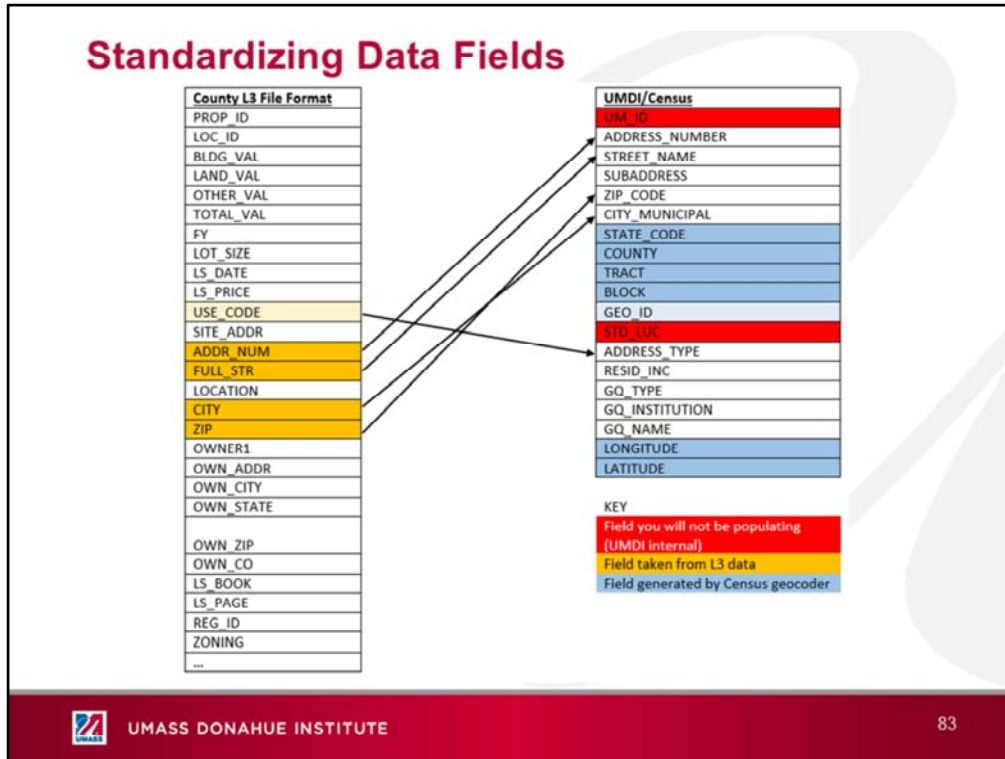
Standardizing Data Fields

| County L3 File Format |
|---|
| PROP_ID |
| LOC_ID |
| BLDG_VAL |
| LAND_VAL |
| OTHER_VAL |
| TOTAL_VAL |
| FY |
| LOT_SIZE |
| LS_DATE |
| LS_PRICE |
| USE_CODE |
| SITE_ADDR |
| ADDR_NUM |
| FULL_STR |
| LOCATION |
| CITY |
| ZIP |
| OWNER1 |
| OWN_ADDR |
| OWN_CITY |
| OWN_STATE |
| OWN_ZIP |
| OWN_CO |
| LS_BOOK |
| LS_PAGE |
| REG_ID |
| ZONING |
| ... |

| UMDI/Census |
|---|
| UM_ID |
| ADDRESS_NUMBER |
| STREET_NAME |
| SUBADDRESS |
| ZIP_CODE |
| CITY_MUNICIPAL |
| STATE_CODE |
| COUNTY |
| TRACT |
| BLOCK |
| GEO_ID |
| STD_LUC |
| ADDRESS_TYPE |
| RESID_INC |
| GQ_TYPE |
| GQ_INSTITUTION |
| GQ_NAME |
| LONGITUDE |
| LATITUDE |

KEY
Field you will not be populating (UMDI internal)
Field taken from L3 data
Field generated by Census geocoder

UMASS DONAHUE INSTITUTE

83